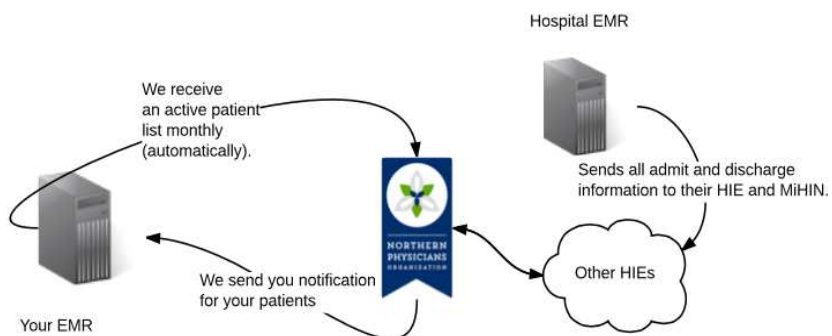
Hospital EMR

We receive an active patient list monthly (automatically).

Sends all admit and discharge information to their HIE and MiHIN.

NORTHERN PHYSICIANS ORGANIZATION

Other HIEs

We send you notification for your patients

Your EMR